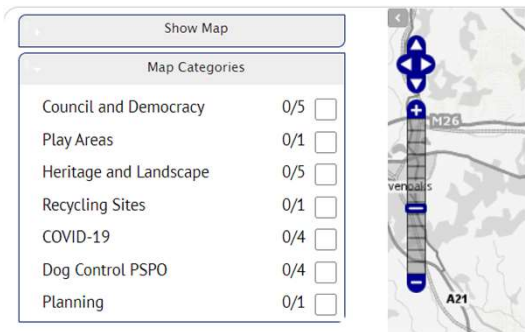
Show Map

Map Categories

| | |
|---|---|
| Council and Democracy | 0/5 |
| Play Areas | 0/1 |
| Heritage and Landscape | 0/5 |
| Recycling Sites | 0/1 |
| COVID-19 | 0/4 |
| Dog Control PSPO | 0/4 |
| Planning | 0/1 |

M26

venoaks

A21